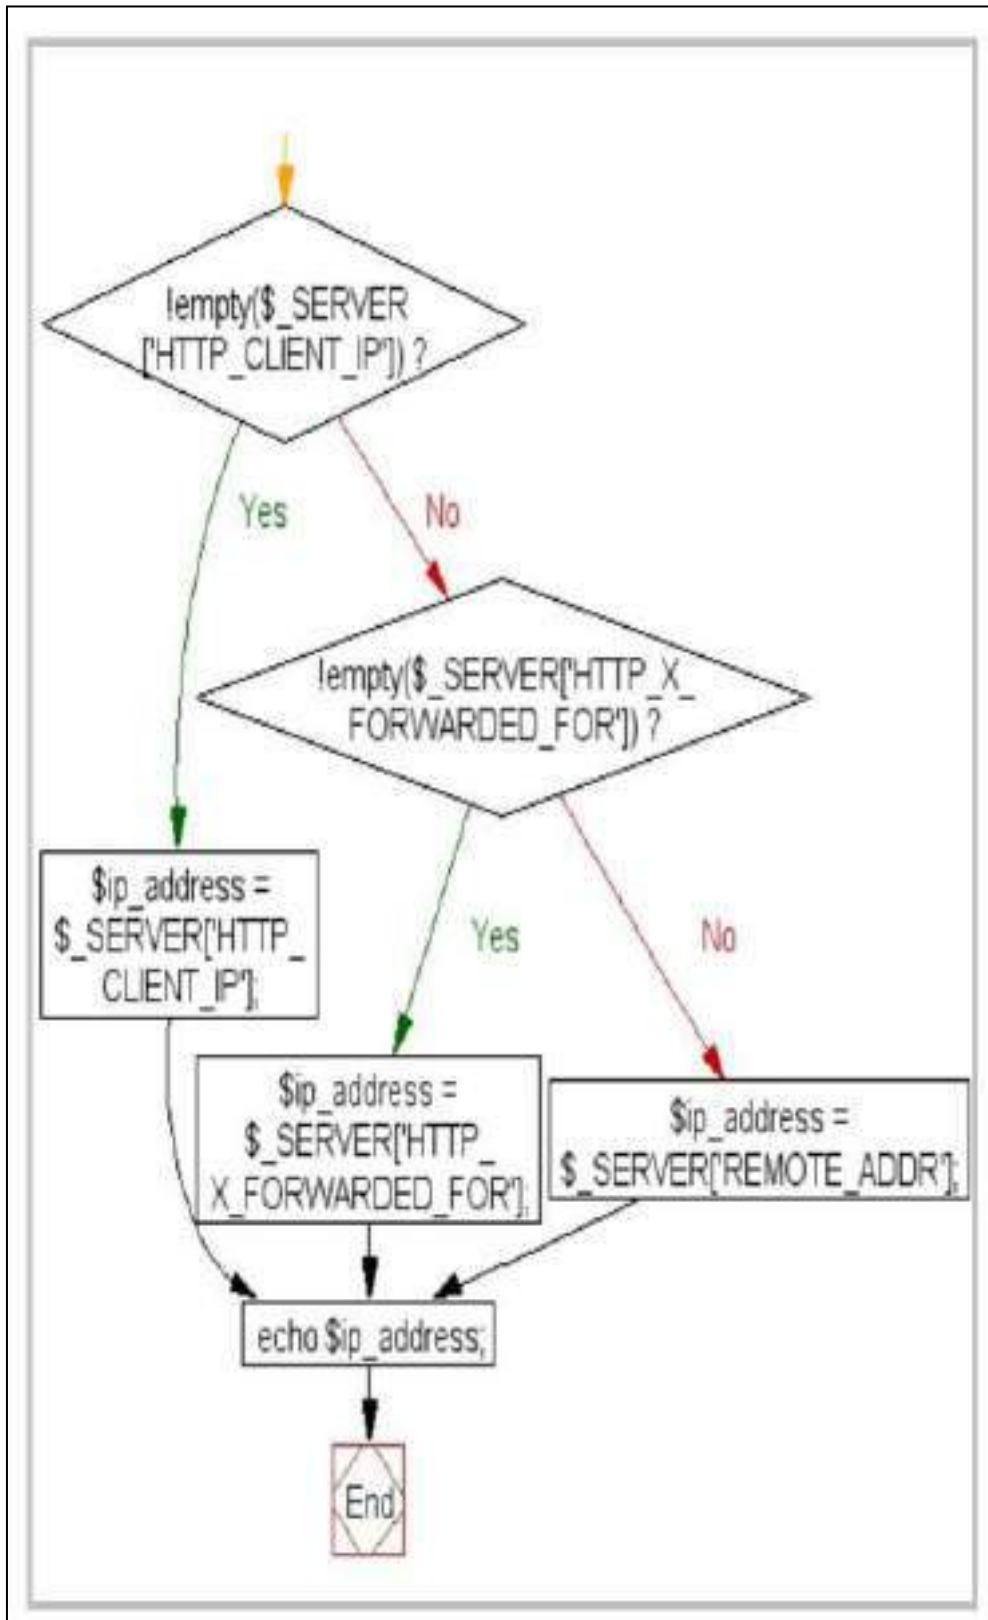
!empty($_SERVER ['HTTP_CLIENT_IP']) ?

Yes

No

!empty($_SERVER['HTTP_X_FORWARDED_FOR']) ?

$ip_address = $_SERVER['HTTP_CLIENT_IP'];

Yes

No

$ip_address = $_SERVER['HTTP_X_FORWARDED_FOR'];

$ip_address = $_SERVER['REMOTE_ADDR'];

echo $ip_address;

End